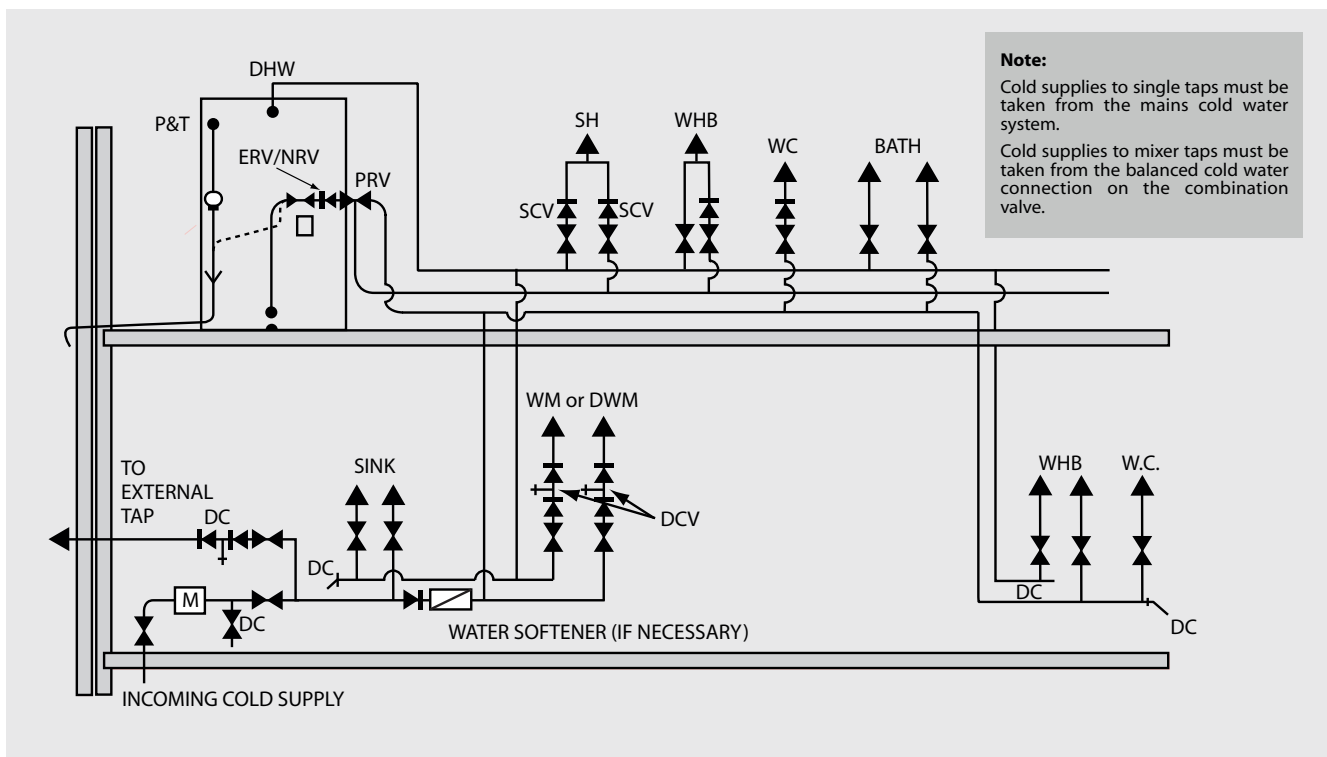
Note:

Cold supplies to single taps must be taken from the mains cold water system.

Cold supplies to mixer taps must be taken from the balanced cold water connection on the combination valve.

DHW
P&T
ERV/NRV
PRV
SH
WHB
WC
BATH
SCV
SCV
WM or DWM
SINK
TO EXTERNAL TAP
DC
DCV
DC
M
DC
WATER SOFTENER (IF NECESSARY)
WHB
W.C.
DC
DC
INCOMING COLD SUPPLY